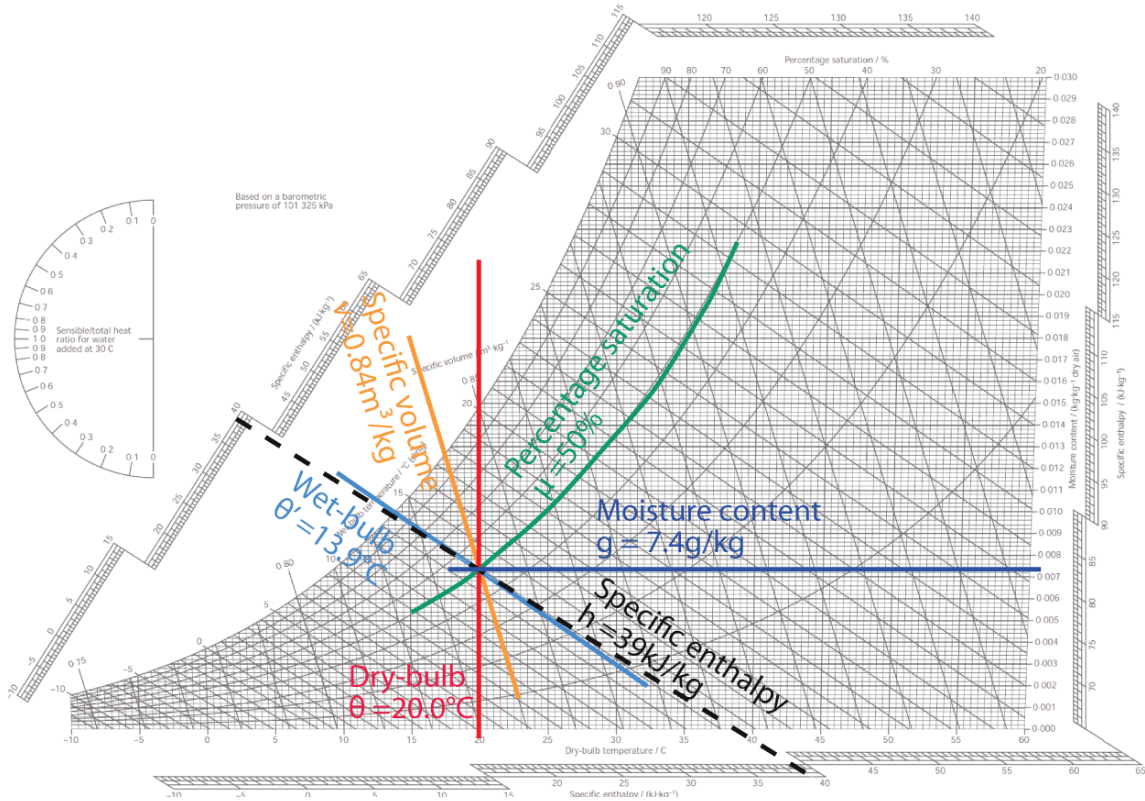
Based on a barometric pressure of 101·325 kPa

Sensible/total heat ratio for water added at 30 C

Percentage saturation / %

90 80 70 60 50 40 30 20

120 125 130 135 140

115 110 105 100 95 90 85 80 75 70 65

Specific enthalpy / (kJ·kg⁻¹)

Specific volume / (m³·kg⁻¹)

Wet-bulb temperature / °C (sling)

Specific volume
v = 0.84m$^3$/kg

Percentage saturation
μ = 50%

Wet-bulb
θ' = 13.9°C

Moisture content
g = 7.4g/kg

Specific enthalpy
h = 39kJ/kg

Dry-bulb
θ = 20.0°C

Moisture content / (kg·kg⁻¹ dry air)

Specific enthalpy / (kJ·kg⁻¹)

0.030 0.029 0.028 0.027 0.026 0.025 0.024 0.023 0.022 0.021 0.020 0.019 0.018 0.017 0.016 0.015 0.014 0.013 0.012 0.011 0.010 0.009 0.008 0.007 0.006 0.005 0.004 0.003 0.002 0.001 0.000

−10 −5 0 5 10 15 20 25 30 35 40 45 50 55 60

Dry-bulb temperature / C

Specific enthalpy / (kJ·kg⁻¹)